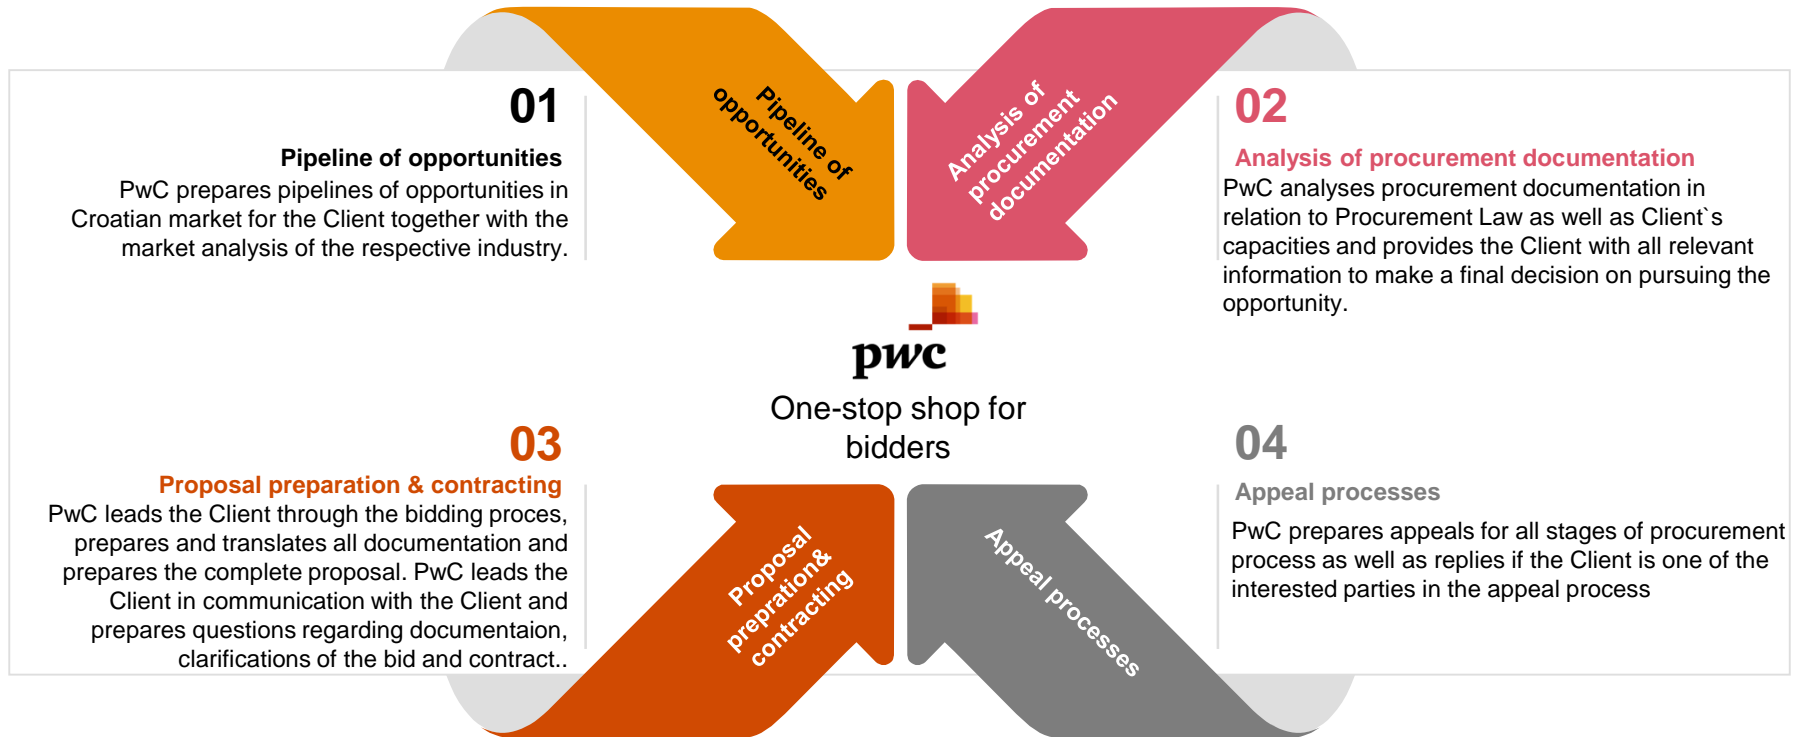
01

Pipeline of opportunities

PwC prepares pipelines of opportunities in Croatian market for the Client together with the market analysis of the respective industry.

Pipeline of opportunities

Analysis of procurement documentation

02

Analysis of procurement documentation

PwC analyses procurement documentation in relation to Procurement Law as well as Client`s capacities and provides the Client with all relevant information to make a final decision on pursuing the opportunity.

pwc

One-stop shop for bidders

03

Proposal preparation & contracting

PwC leads the Client through the bidding proces, prepares and translates all documentation and prepares the complete proposal. PwC leads the Client in communication with the Client and prepares questions regarding documentaion, clarifications of the bid and contract..

Proposal prepration& contracting

Appeal processes

04

Appeal processes

PwC prepares appeals for all stages of procurement process as well as replies if the Client is one of the interested parties in the appeal process